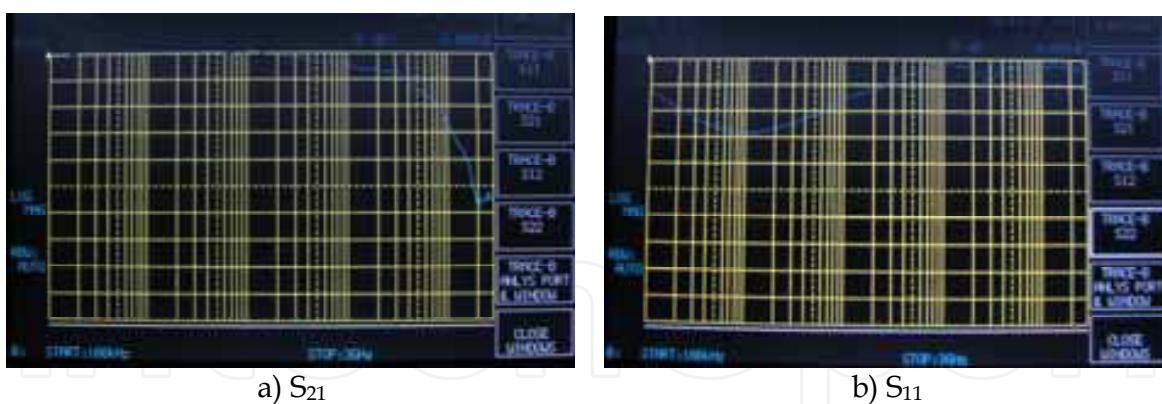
TRACE-B S11

TRACE-B S21

TRACE-B S12

TRACE-B S22

TRACE-B ANLYS PORT & WINDOW

CLOSE WINDOWS

LOG MAG

REF AUTO

START:100kHz

STOP:3GHz

a) $S_{21}$

TRACE-B S11

TRACE-B S21

TRACE-B S12

TRACE-B S22

TRACE-B ANLYS PORT & WINDOW

CLOSE WINDOWS

LOG MAG

REF AUTO

START:100kHz

STOP:3GHz

b) $S_{11}$